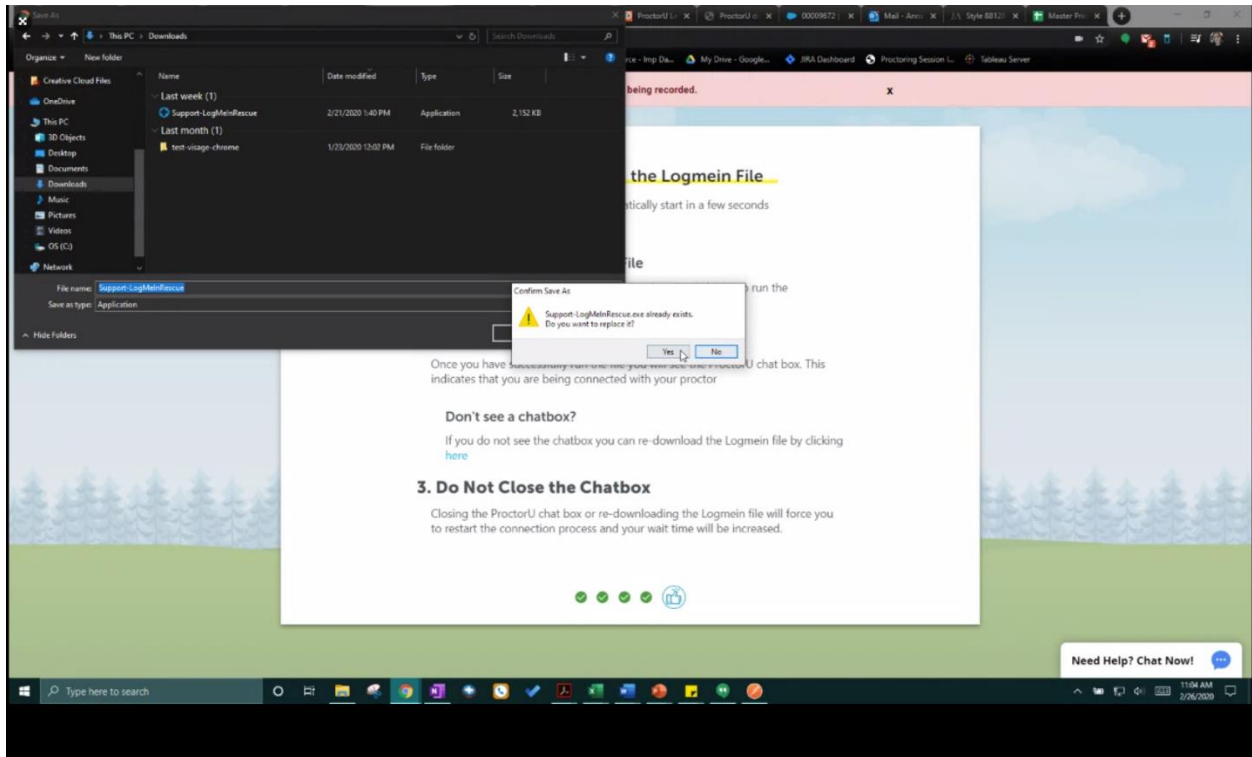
Save As

ProctorU Lo × ProctorU d × 00009672 × Mail - Ann × Style 88128 × Master Pr ×

This PC > Downloads

Search Downloads

Organize ▾ New folder

rce - Imp Da... My Drive - Google... JIRA Dashboard Proctoring Session I... Tableau Server

Creative Cloud Files
OneDrive
This PC
3D Objects
Desktop
Documents
Downloads
Music
Pictures
Videos
OS (C:)
Network

| Name | Date modified | Type | Size |
|---|---|---|---|
| Last week (1) | | | |
| Support-LogMeInRescue | 2/21/2020 1:40 PM | Application | 2,152 KB |
| Last month (1) | | | |
| test-visage-chrome | 1/23/2020 12:02 PM | File folder | |

File name: Support-LogMeInRescue
Save as type: Application

Hide Folders

being recorded. x

the Logmein File

atically start in a few seconds

File

run the

Confirm Save As

Support-LogMeInRescue.exe already exists.
Do you want to replace it?

Yes No

Once you have successfully run the file you will see the ProctorU chat box. This indicates that you are being connected with your proctor

Don't see a chatbox?

If you do not see the chatbox you can re-download the Logmein file by clicking here

3. Do Not Close the Chatbox

Closing the ProctorU chat box or re-downloading the Logmein file will force you to restart the connection process and your wait time will be increased.

Need Help? Chat Now!

Type here to search

11:04 AM
2/26/2020